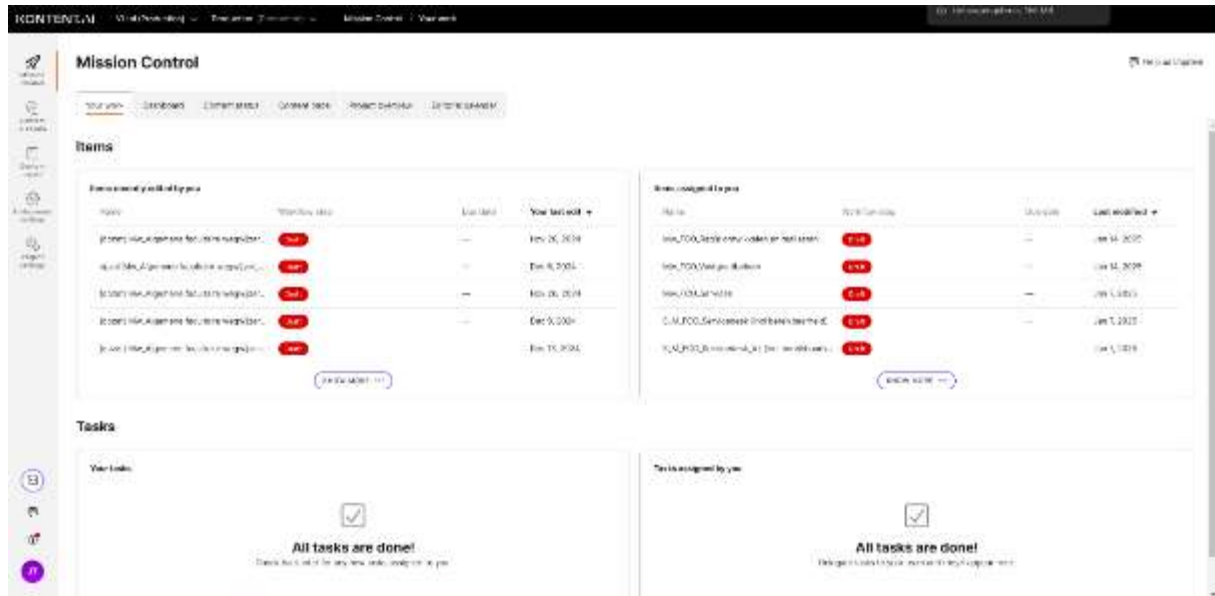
KONTENT.AI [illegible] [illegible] Mission Control / Your work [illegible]

Mission Control

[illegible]

Your work | Dashboard | Content status | Content pace | Project overview | Content calendar

Items

Items recently edited by you

| Name | Workflow step | Due date | Your last edit |
|---|---|---|---|
| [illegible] | Draft | — | Nov 26, 2024 |
| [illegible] | Draft | — | Dec 9, 2024 |
| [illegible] | Draft | — | Nov 26, 2024 |
| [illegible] | Draft | — | Dec 9, 2024 |
| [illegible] | Draft | — | Nov 19, 2024 |

Show more

Items assigned to you

| Name | Workflow step | Due date | Last modified |
|---|---|---|---|
| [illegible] | Draft | — | Jan 14, 2025 |
| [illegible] | Draft | — | Jan 14, 2025 |
| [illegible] | Draft | — | Jan 1, 2025 |
| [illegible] | Draft | — | Jan 1, 2025 |
| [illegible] | Draft | — | Jan 1, 2025 |

Show more

Tasks

Your tasks

All tasks are done!
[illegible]

Tasks assigned by you

All tasks are done!
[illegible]